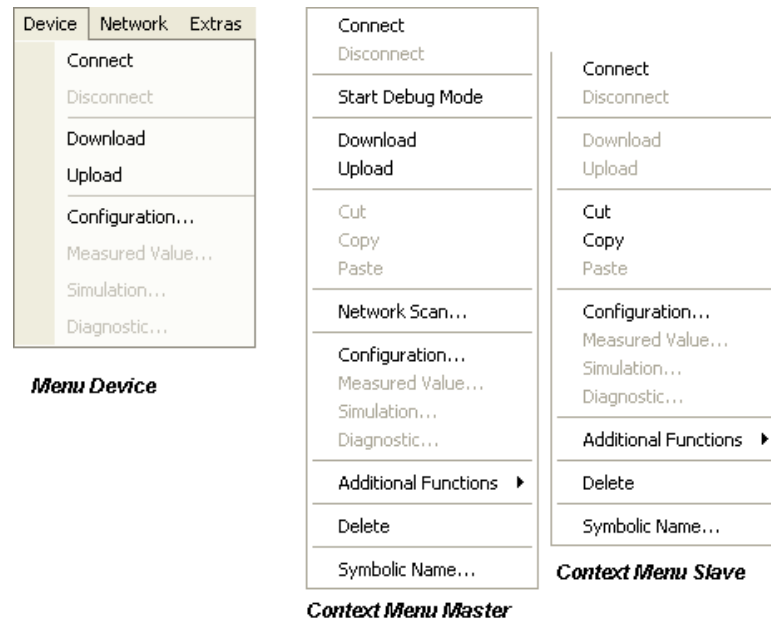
Device Network Extras

Connect
Disconnect
Download
Upload
Configuration...
Measured Value...
Simulation...
Diagnostic...

Menu Device

Connect
Disconnect
Start Debug Mode
Download
Upload
Cut
Copy
Paste
Network Scan...
Configuration...
Measured Value...
Simulation...
Diagnostic...
Additional Functions ▸
Delete
Symbolic Name...

Context Menu Master

Connect
Disconnect
Download
Upload
Cut
Copy
Paste
Configuration...
Measured Value...
Simulation...
Diagnostic...
Additional Functions ▸
Delete
Symbolic Name...

Context Menu Slave